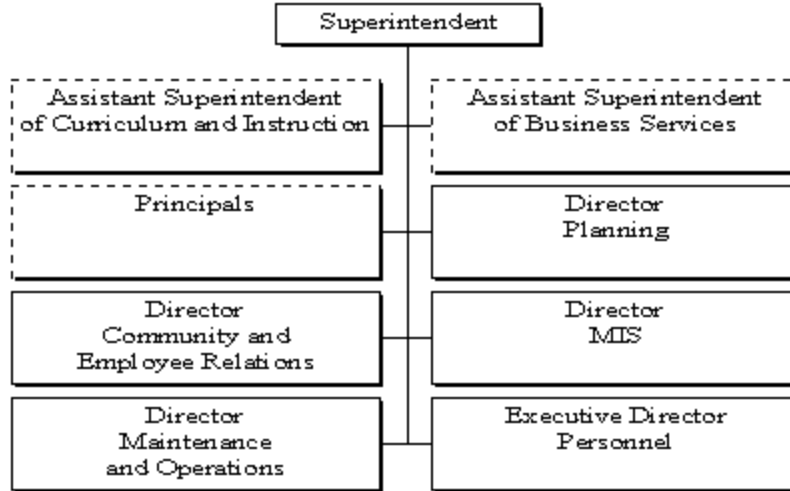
Superintendent

Assistant Superintendent of Curriculum and Instruction

Assistant Superintendent of Business Services

Principals

Director Planning

Director Community and Employee Relations

Director MIS

Director Maintenance and Operations

Executive Director Personnel